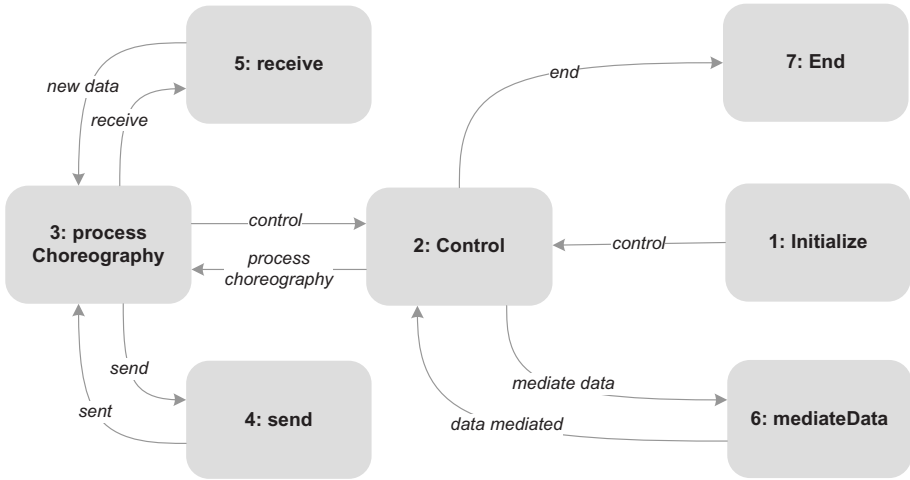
5: receive

new data

receive

7: End

end

3: process Choreography

control

2: Control

control

1: Initialize

process choreography

send

mediate data

sent

4: send

data mediated

6: mediateData